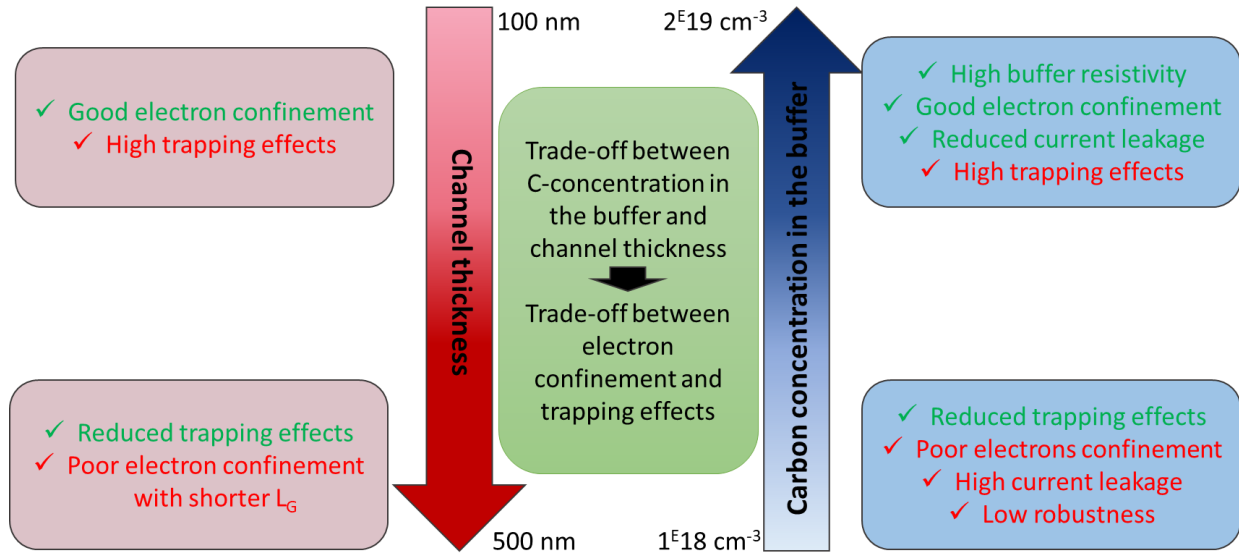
✓ Good electron confinement
✓ High trapping effects

100 nm

Channel thickness

500 nm

✓ Reduced trapping effects
✓ Poor electron confinement with shorter $L_G$

Trade-off between C-concentration in the buffer and channel thickness

Trade-off between electron confinement and trapping effects

$2^E19$ cm$^{-3}$

Carbon concentration in the buffer

$1^E18$ cm$^{-3}$

✓ High buffer resistivity
✓ Good electron confinement
✓ Reduced current leakage
✓ High trapping effects

✓ Reduced trapping effects
✓ Poor electrons confinement
✓ High current leakage
✓ Low robustness